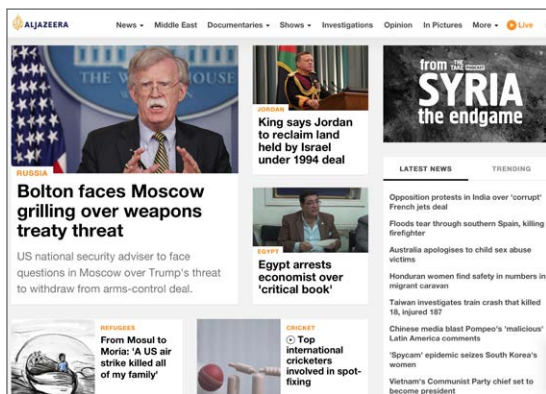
ALJAZEERA News Middle East Documentaries Shows Investigations Opinion In Pictures More Live

THE W

RUSSIA
Bolton faces Moscow grilling over weapons treaty threat

US national security adviser to face questions in Moscow over Trump's threat to withdraw from arms-control deal.

JORDAN
King says Jordan to reclaim land held by Israel under 1994 deal

EGYPT
Egypt arrests economist over 'critical book'

from THE TAKE PODCAST SYRIA the endgame

LATEST NEWS TRENDING

Opposition protests in India over 'corrupt' French jets deal

Floods tear through southern Spain, killing firefighter

Australia apologises to child sex abuse victims

Honduran women find safety in numbers in migrant caravan

Taiwan investigates train crash that killed 18, injured 187

Chinese media blast Pompeo's 'malicious' Latin America comments

'Spycam' epidemic seizes South Korea's women

Vietnam's Communist Party chief set to become president

REFUGEES
From Mosul to Moria: 'A US air strike killed all of my family'

CRICKET
Top international cricketers involved in spot-fixing